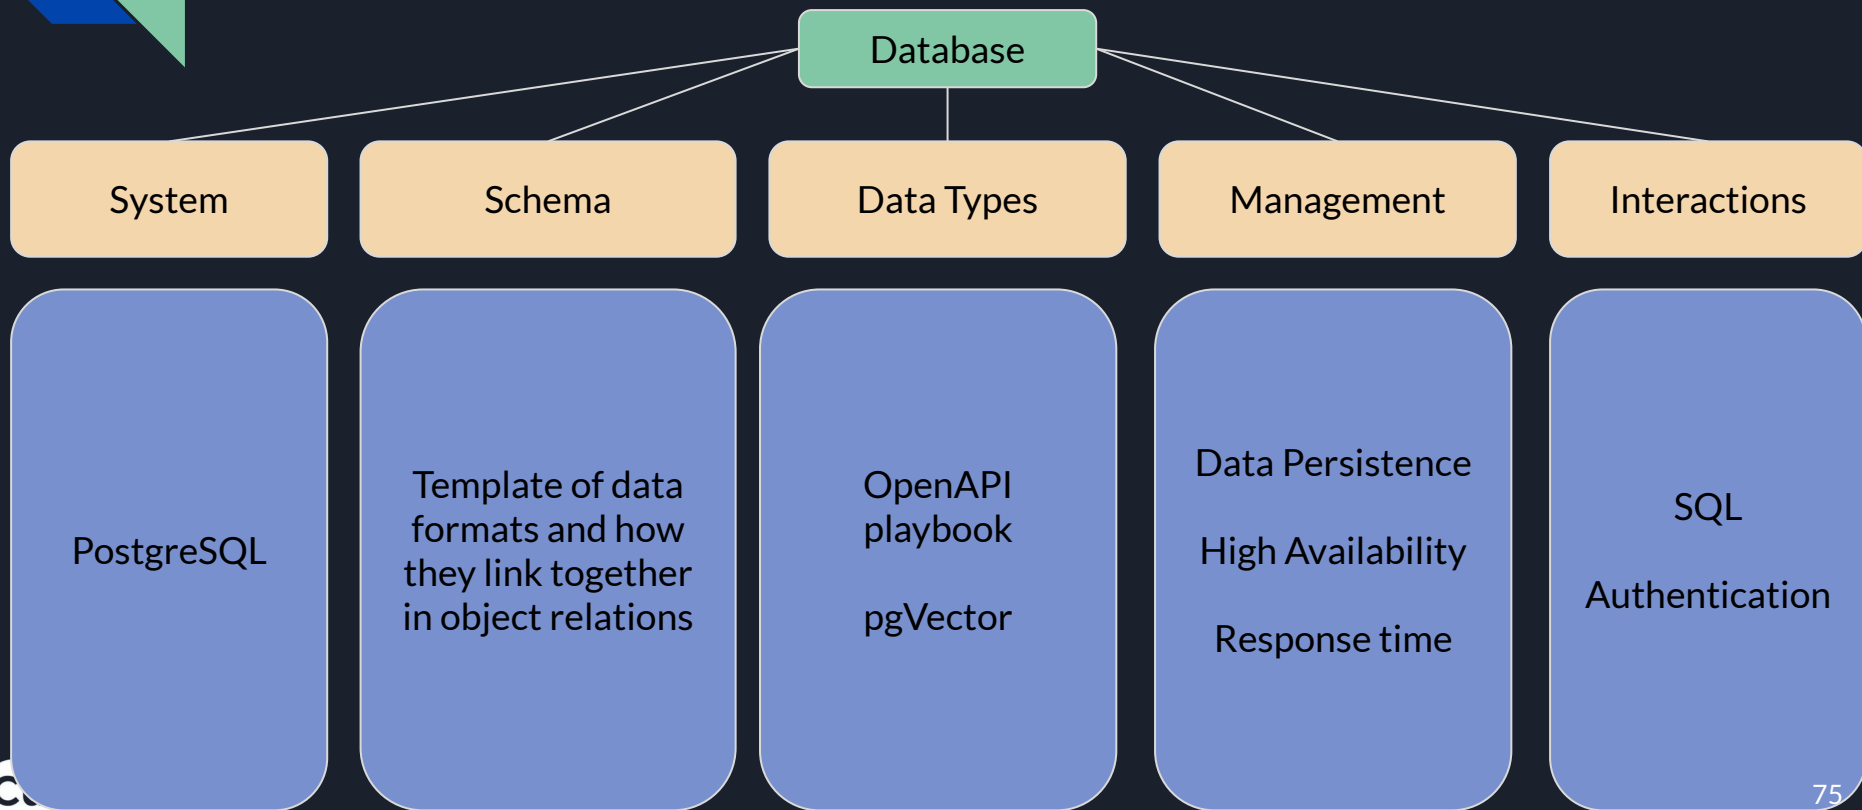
Database

System

Schema

Data Types

Management

Interactions

PostgreSQL

Template of data formats and how they link together in object relations

OpenAPI playbook

pgVector

Data Persistence

High Availability

Response time

SQL

Authentication

75